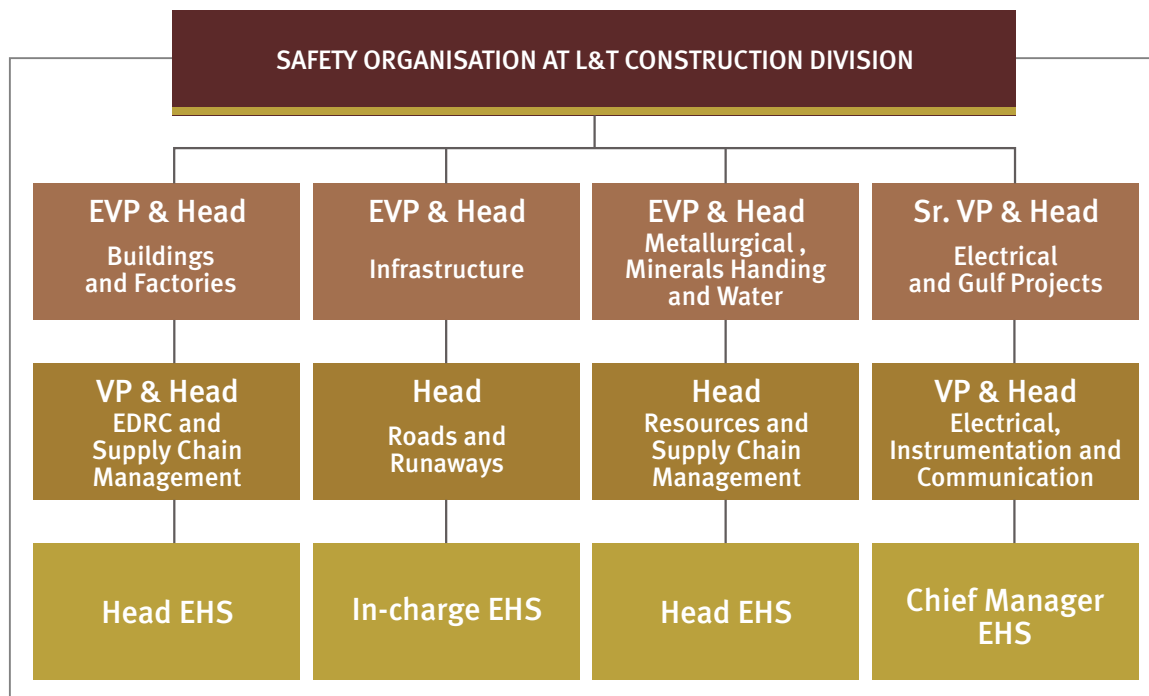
SAFETY ORGANISATION AT L&T CONSTRUCTION DIVISION

EVP & Head
Buildings and Factories

EVP & Head
Infrastructure

EVP & Head
Metallurgical , Minerals Handing and Water

Sr. VP & Head
Electrical and Gulf Projects

VP & Head
EDRC and Supply Chain Management

Head
Roads and Runaways

Head
Resources and Supply Chain Management

VP & Head
Electrical, Instrumentation and Communication

Head EHS

In-charge EHS

Head EHS

Chief Manager EHS